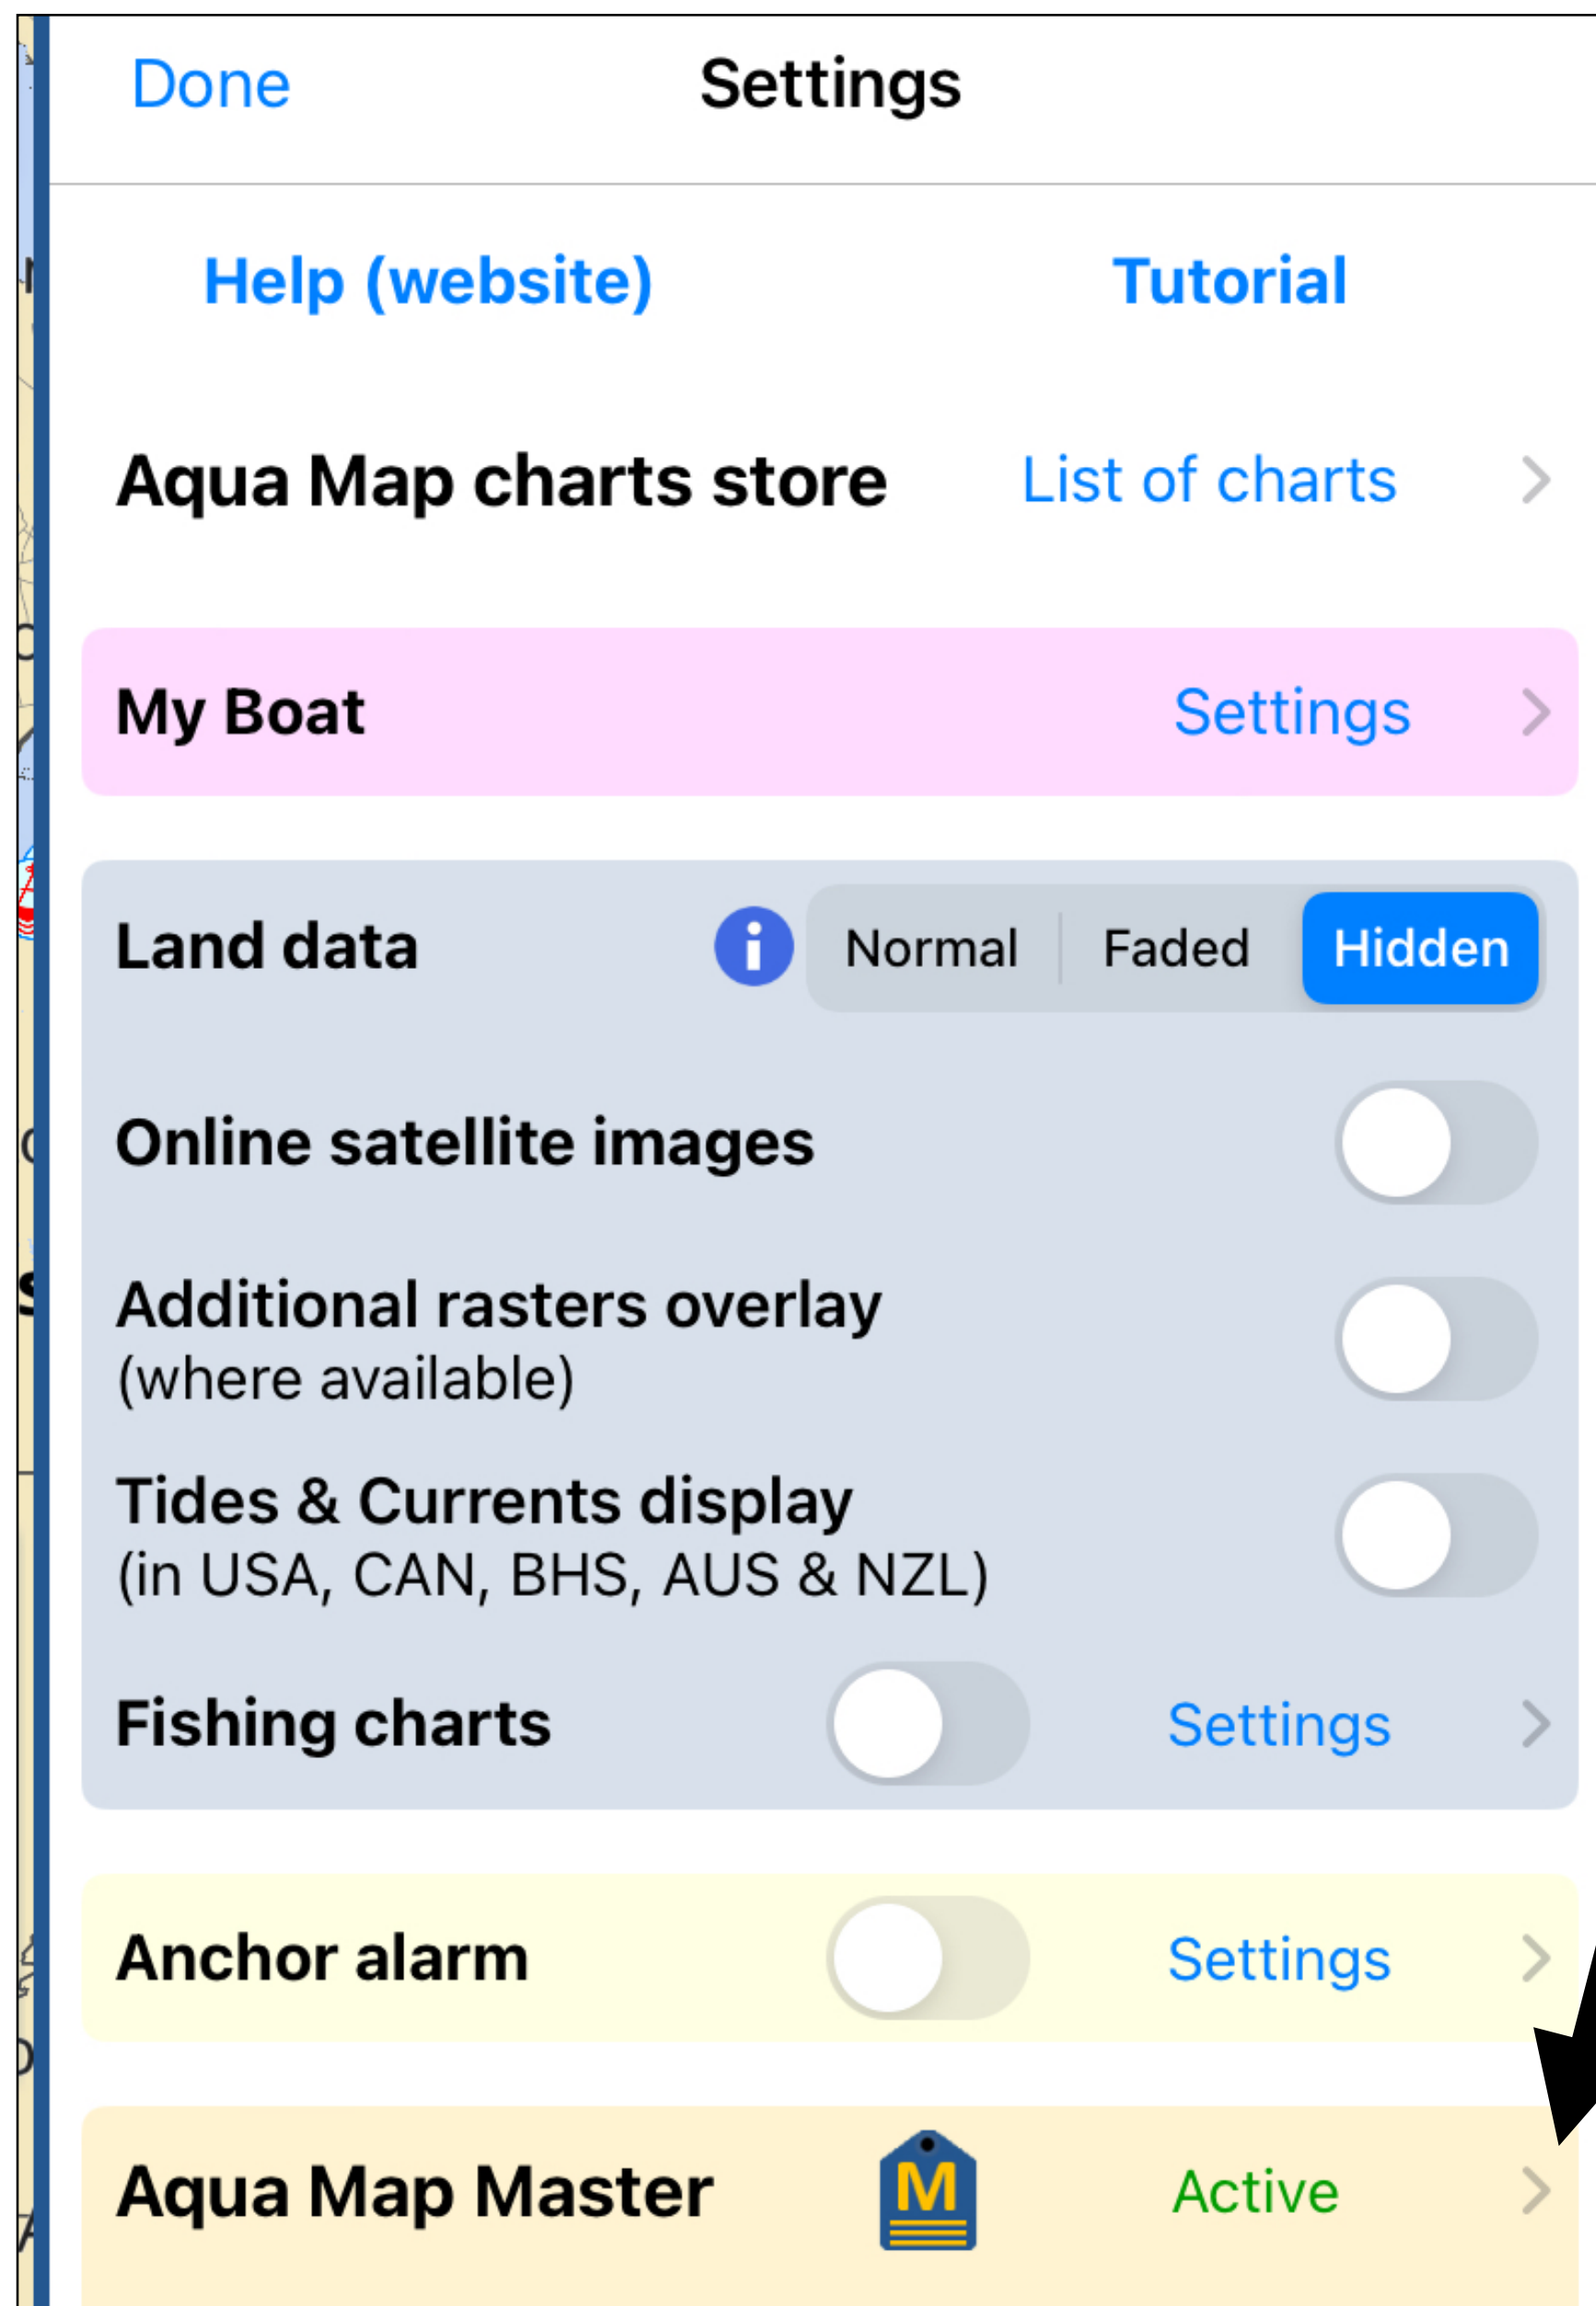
Done Settings

Help (website) Tutorial

Aqua Map charts store List of charts >

My Boat Settings >

Land data Normal Faded Hidden

Online satellite images

Additional rasters overlay (where available)

Tides & Currents display (in USA, CAN, BHS, AUS & NZL)

Fishing charts Settings >

Anchor alarm Settings >

Aqua Map Master M Active >